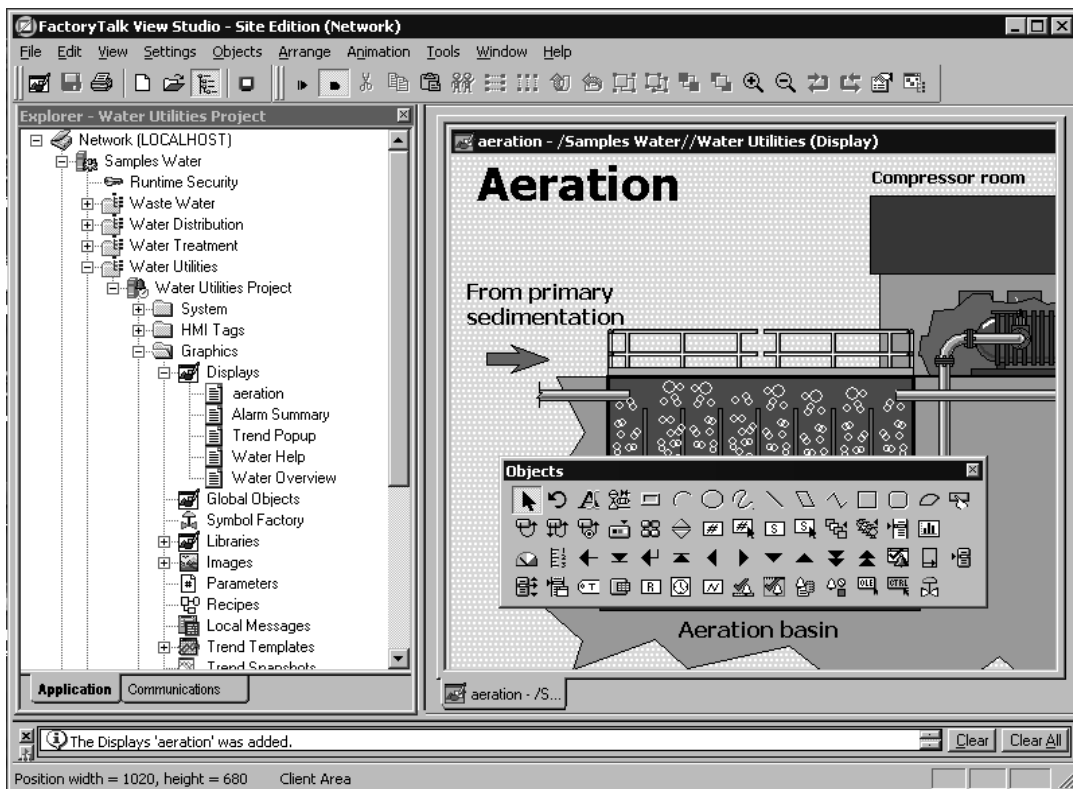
FactoryTalk View Studio - Site Edition (Network)

File Edit View Settings Objects Arrange Animation Tools Window Help

Explorer - Water Utilities Project

Network (LOCALHOST)
Samples Water
Runtime Security
Waste Water
Water Distribution
Water Treatment
Water Utilities
Water Utilities Project
System
HMI Tags
Graphics
Displays
aeration
Alarm Summary
Trend Popup
Water Help
Water Overview
Global Objects
Symbol Factory
Libraries
Images
Parameters
Recipes
Local Messages
Trend Templates
Trend Snapshots

Application Communications

aeration - /Samples Water//Water Utilities (Display)

Aeration

Compressor room

From primary sedimentation

Objects

Aeration basin

aeration - /S...

The Displays 'aeration' was added.

Clear Clear All

Position width = 1020, height = 680 Client Area